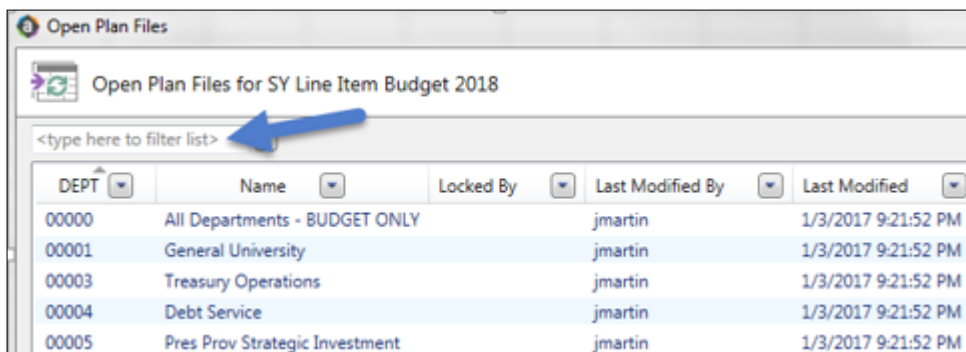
Open Plan Files

Open Plan Files for SY Line Item Budget 2018

<type here to filter list>

| DEPT | Name | Locked By | Last Modified By | Last Modified |
|---|---|---|---|---|
| 00000 | All Departments - BUDGET ONLY | | jmartin | 1/3/2017 9:21:52 PM |
| 00001 | General University | | jmartin | 1/3/2017 9:21:52 PM |
| 00003 | Treasury Operations | | jmartin | 1/3/2017 9:21:52 PM |
| 00004 | Debt Service | | jmartin | 1/3/2017 9:21:52 PM |
| 00005 | Pres Prov Strategic Investment | | jmartin | 1/3/2017 9:21:52 PM |